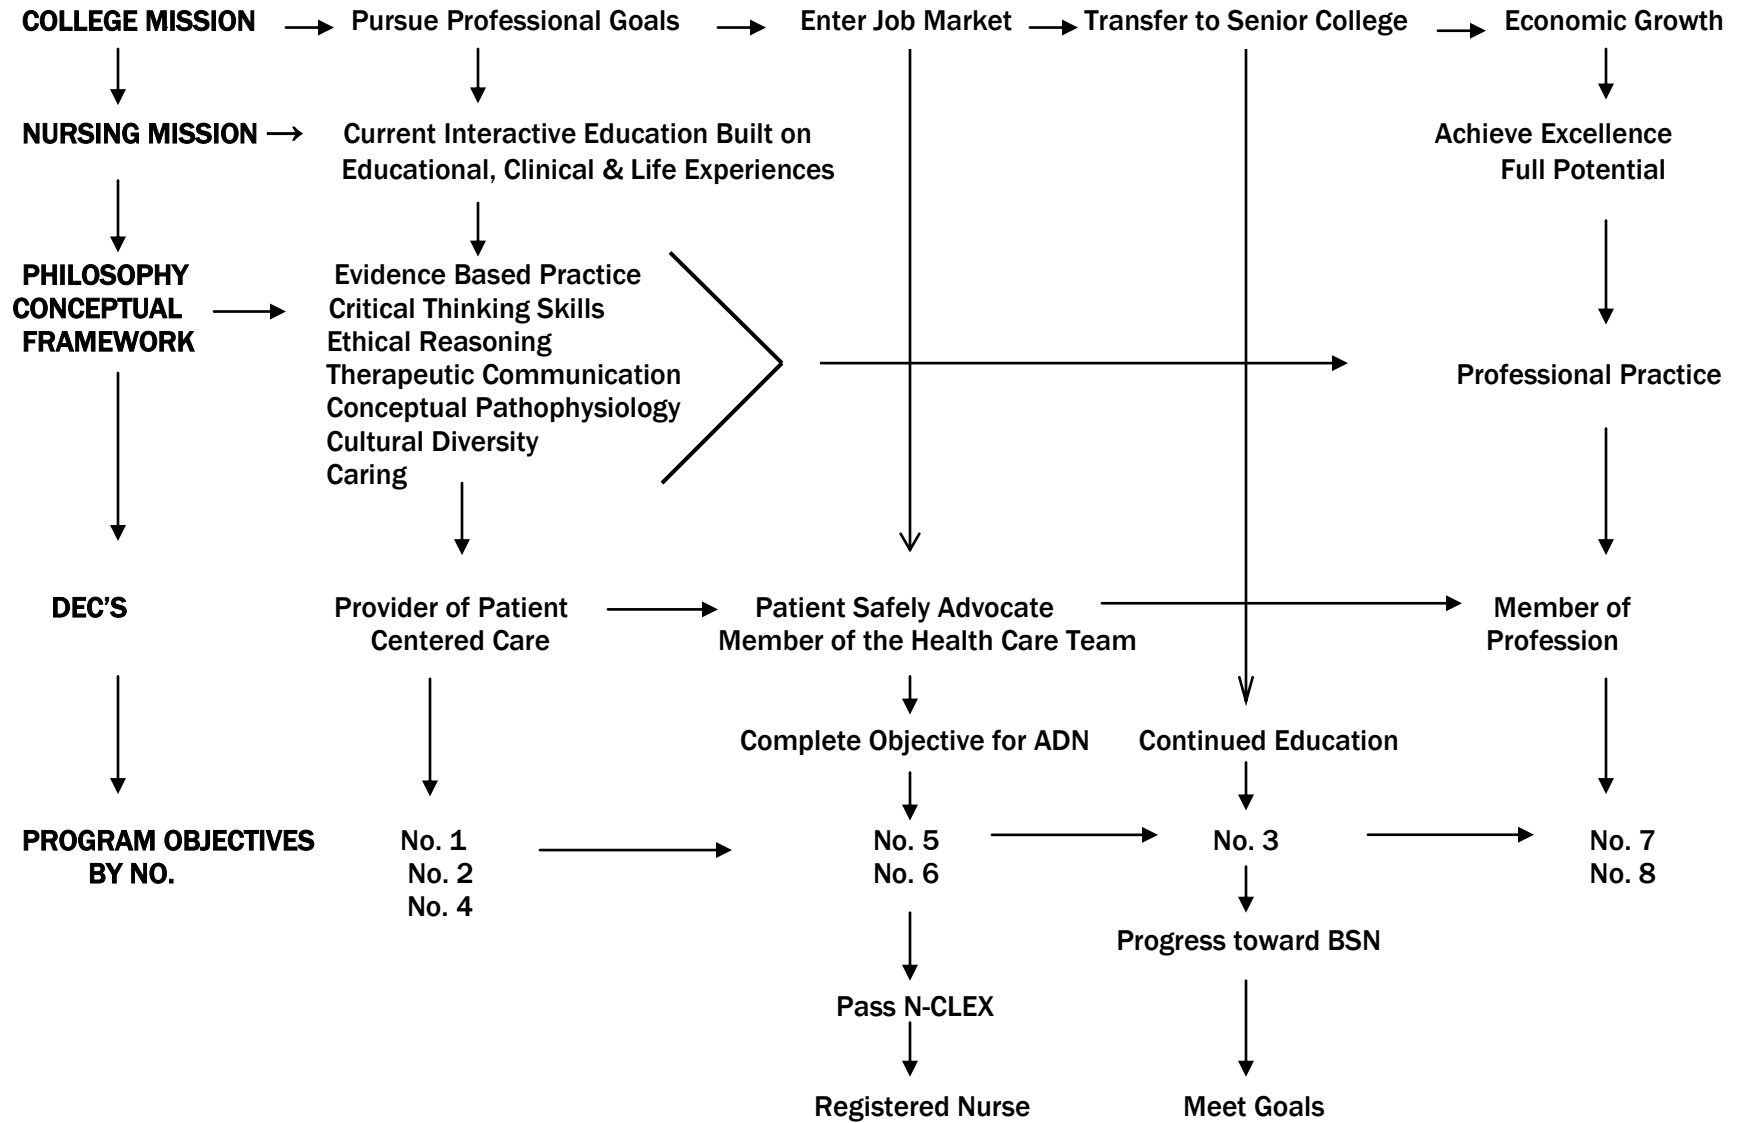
COLLEGE MISSION Pursue Professional Goals Enter Job Market Transfer to Senior College Economic Growth

NURSING MISSION → Current Interactive Education Built on Educational, Clinical & Life Experiences

Achieve Excellence Full Potential

PHILOSOPHY CONCEPTUAL FRAMEWORK

Evidence Based Practice
Critical Thinking Skills
Ethical Reasoning
Therapeutic Communication
Conceptual Pathophysiology
Cultural Diversity
Caring

Professional Practice

DEC'S

Provider of Patient Centered Care

Patient Safely Advocate
Member of the Health Care Team

Member of Profession

Complete Objective for ADN

Continued Education

PROGRAM OBJECTIVES BY NO.

No. 1
No. 2
No. 4

No. 5
No. 6

No. 3

No. 7
No. 8

Progress toward BSN

Pass N-CLEX

Registered Nurse

Meet Goals